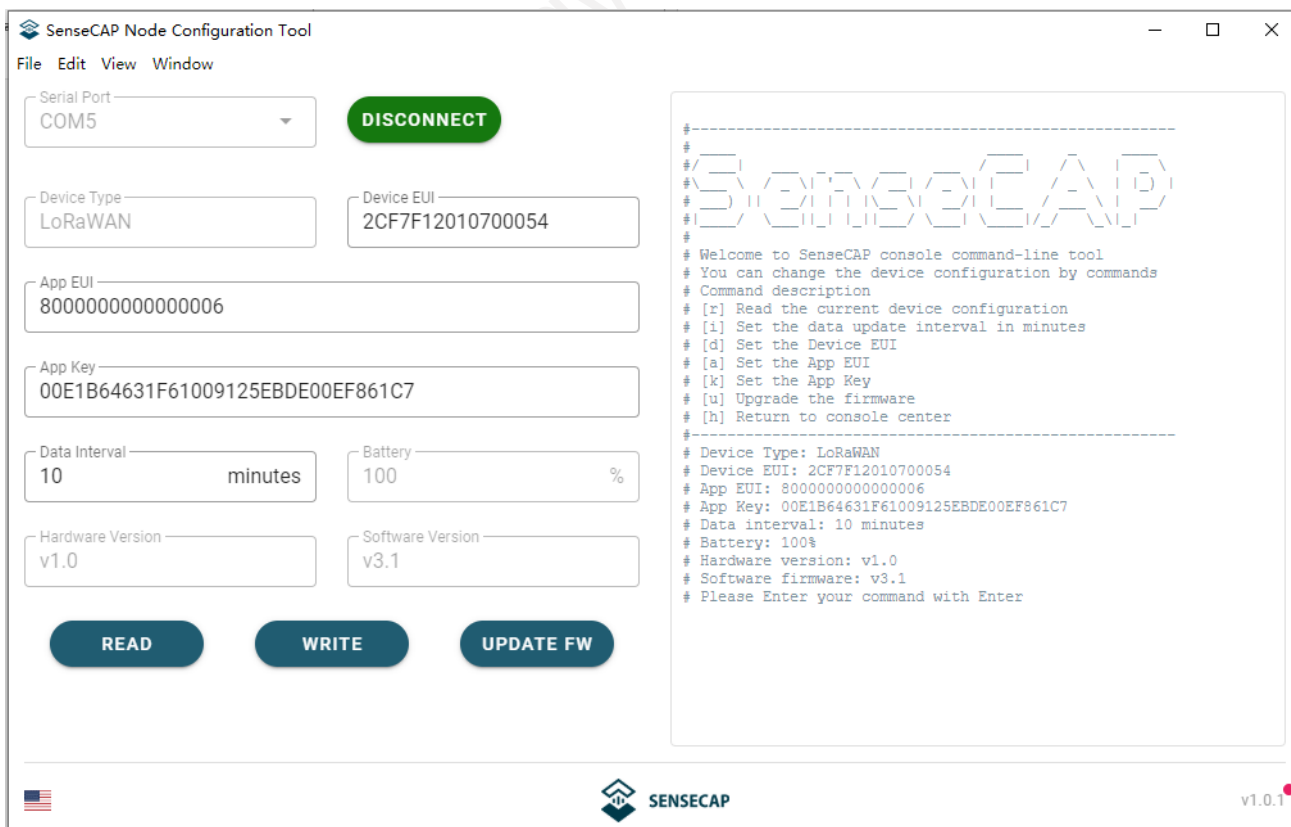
SenseCAP Node Configuration Tool

File Edit View Window

Serial Port
COM5

DISCONNECT

Device Type
LoRaWAN

Device EUI
2CF7F12010700054

App EUI
8000000000000006

App Key
00E1B64631F61009125EBDE00EF861C7

Data Interval
10 minutes

Battery
100 %

Hardware Version
v1.0

Software Version
v3.1

READ

WRITE

UPDATE FW

#--------------------------------------------------
#
# Welcome to SenseCAP console command-line tool
# You can change the device configuration by commands
# Command description
# [r] Read the current device configuration
# [i] Set the data update interval in minutes
# [d] Set the Device EUI
# [a] Set the App EUI
# [k] Set the App Key
# [u] Upgrade the firmware
# [h] Return to console center
#--------------------------------------------------
# Device Type: LoRaWAN
# Device EUI: 2CF7F12010700054
# App EUI: 8000000000000006
# App Key: 00E1B64631F61009125EBDE00EF861C7
# Data interval: 10 minutes
# Battery: 100%
# Hardware version: v1.0
# Software firmware: v3.1
# Please Enter your command with Enter

SENSECAP

v1.0.1